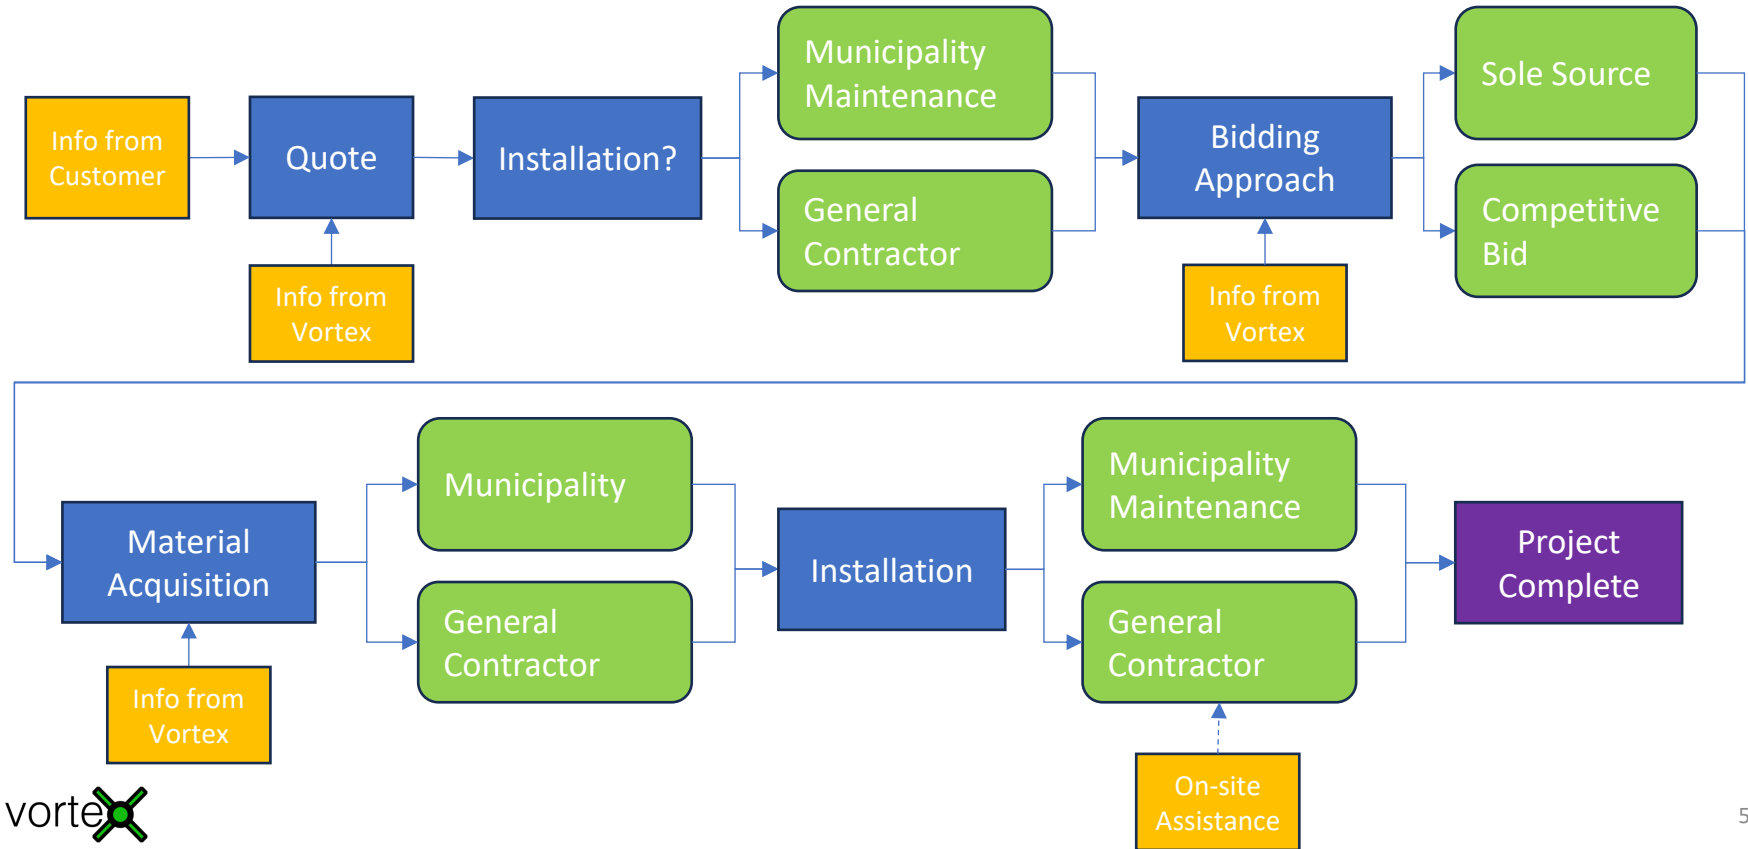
Info from Customer

Quote

Info from Vortex

Installation?

Municipality Maintenance

General Contractor

Bidding Approach

Info from Vortex

Sole Source

Competitive Bid

Material Acquisition

Info from Vortex

Municipality

General Contractor

Installation

Municipality Maintenance

General Contractor

On-site Assistance

Project Complete

vortex

5